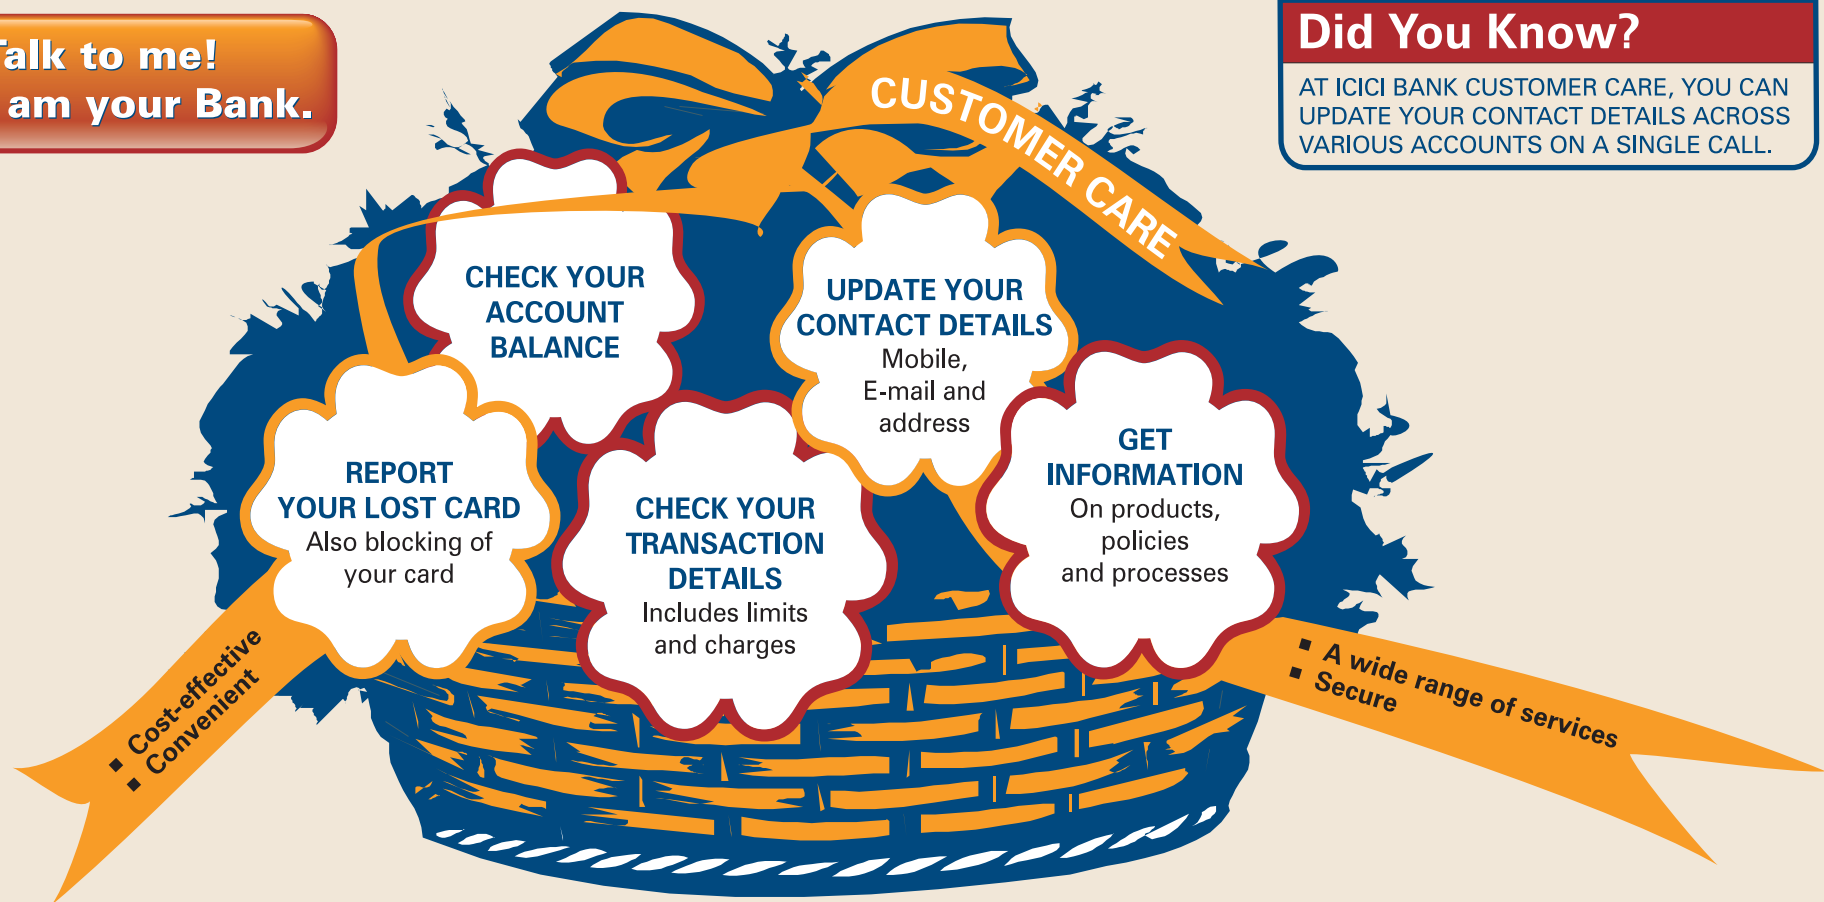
alk to me!
am your Bank.

Did You Know?

AT ICICI BANK CUSTOMER CARE, YOU CAN UPDATE YOUR CONTACT DETAILS ACROSS VARIOUS ACCOUNTS ON A SINGLE CALL.

CUSTOMER CARE

CHECK YOUR ACCOUNT BALANCE

UPDATE YOUR CONTACT DETAILS
Mobile, E-mail and address

REPORT YOUR LOST CARD
Also blocking of your card

CHECK YOUR TRANSACTION DETAILS
Includes limits and charges

GET INFORMATION
On products, policies and processes

▪ Cost-effective
▪ Convenient

▪ A wide range of services
▪ Secure